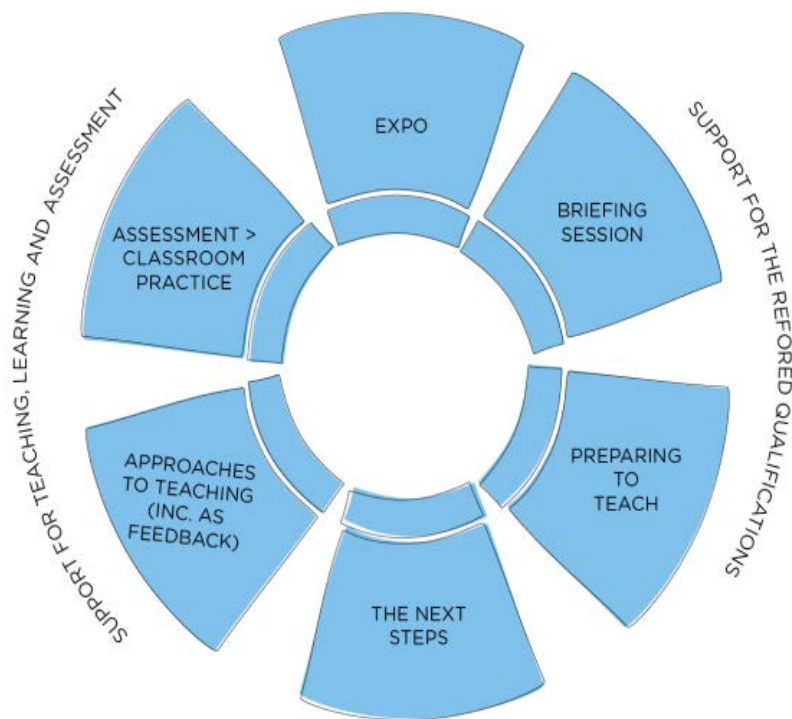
SUPPORT FOR TEACHING, LEARNING AND ASSESSMENT

EXPO

BRIEFING SESSION

PREPARING TO TEACH

THE NEXT STEPS

APPROACHES TO TEACHING (INC. AS FEEDBACK)

ASSESSMENT > CLASSROOM PRACTICE

SUPPORT FOR THE REFORED QUALIFICATIONS